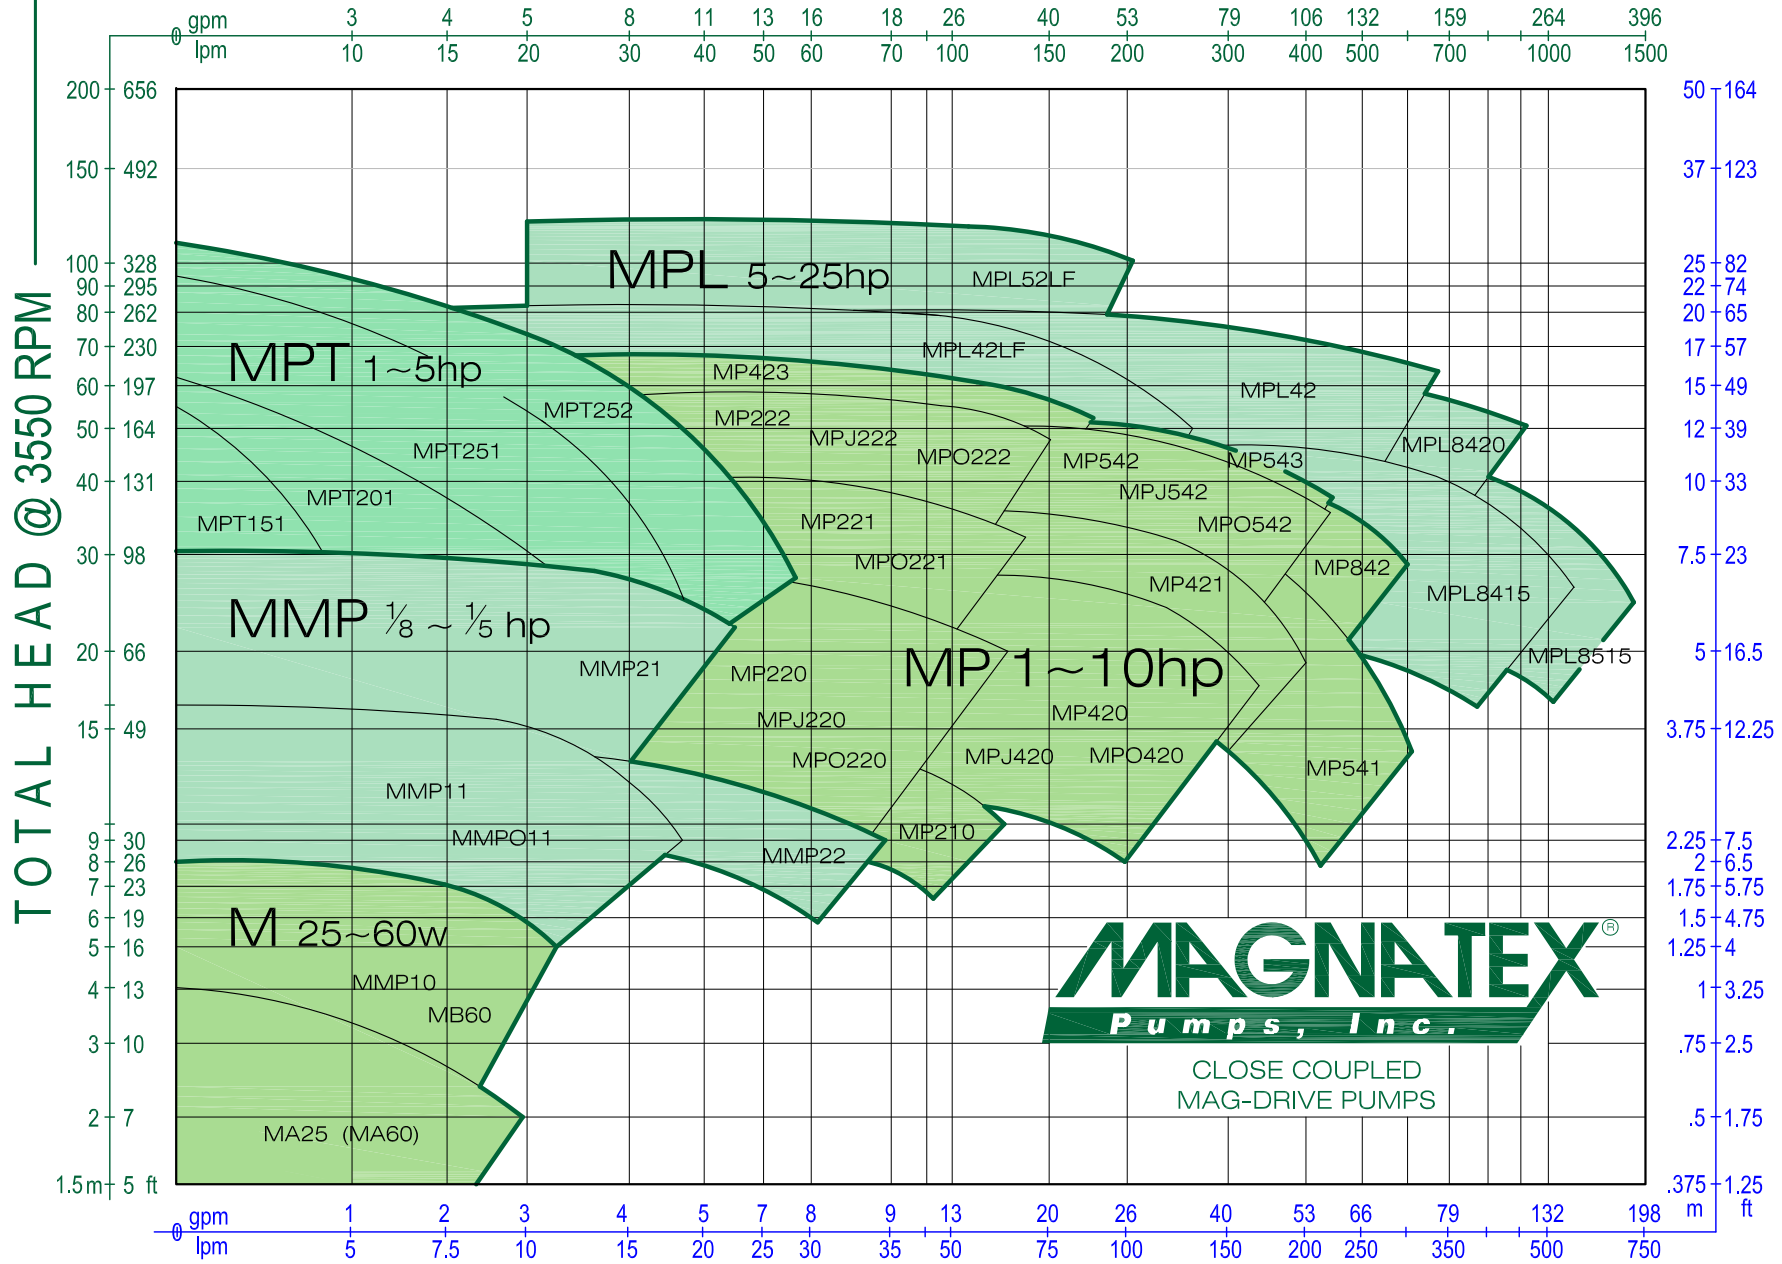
0 gpm 3 4 5 8 11 13 16 18 26 40 53 79 106 132 159 264 396
lpm 10 15 20 30 40 50 60 70 100 150 200 300 400 500 700 1000 1500

TOTAL HEAD @ 3550 RPM

200 656
150 492
100 328
90 295
80 262
70 230
60 197
50 164
40 131
30 98
20 66
15 49
9 30
8 26
7 23
6 19
5 16
4 13
3 10
2 7
1.5m 5 ft

50 164
37 123
25 82
22 74
20 65
17 57
15 49
12 39
10 33
7.5 23
5 16.5
3.75 12.25
2.25 7.5
2 6.5
1.75 5.75
1.5 4.75
1.25 4
1 3.25
.75 2.5
.5 1.75
.375 1.25
m ft

MPL 5~25hp
MPL52LF
MPL42LF
MPL42
MPL8420
MPL8415
MPL8515
MPT 1~5hp
MPT252
MPT251
MPT201
MPT151
MP423
MP222
MPJ222
MPO222
MP542
MP543
MPJ542
MPO542
MP221
MPO221
MP421
MP842
MMP ⅛ ~ ⅕ hp
MMP21
MP220
MPJ220
MPO220
MP 1~10hp
MP420
MPJ420
MPO420
MP541
MMP11
MMPO11
MMP22
MP210
M 25~60w
MMP10
MB60
MA25 (MA60)

MAGNATEX®
Pumps, Inc.
CLOSE COUPLED
MAG-DRIVE PUMPS

0 gpm 1 2 3 4 5 7 8 9 13 20 26 40 53 66 79 132 198
lpm 5 7.5 10 15 20 25 30 35 50 75 100 150 200 250 350 500 750